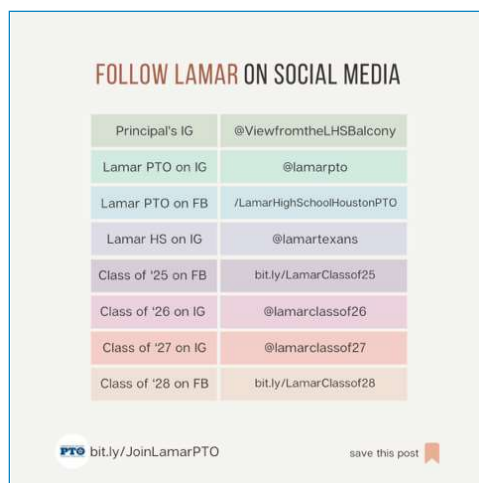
FOLLOW LAMAR ON SOCIAL MEDIA

| | |
|---|---|
| Principal's IG | @ViewfromtheLHSBalcony |
| Lamar PTO on IG | @lamarpto |
| Lamar PTO on FB | /LamarHighSchoolHoustonPTO |
| Lamar HS on IG | @lamartexans |
| Class of '25 on FB | bit.ly/LamarClassof25 |
| Class of '26 on IG | @lamarclassof26 |
| Class of '27 on IG | @lamarclassof27 |
| Class of '28 on FB | bit.ly/LamarClassof28 |

PTO bit.ly/JoinLamarPTO

save this post